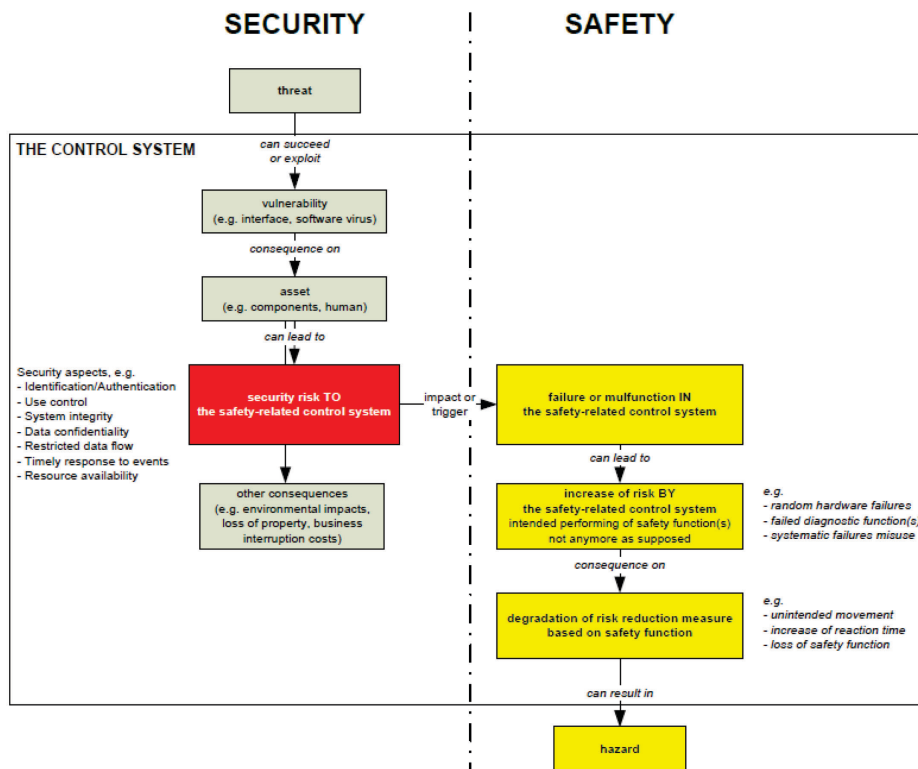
SECURITY

SAFETY

threat

THE CONTROL SYSTEM

can succeed or exploit

vulnerability (e.g. interface, software virus)

consequence on

asset (e.g. components, human)

can lead to

Security aspects, e.g.
- Identification/Authentication
- Use control
- System integrity
- Data confidentiality
- Restricted data flow
- Timely response to events
- Resource availability

security risk TO the safety-related control system

impact or trigger

failure or mulfunction IN the safety-related control system

other consequences (e.g. environmental impacts, loss of property, business interruption costs)

can lead to

increase of risk BY the safety-related control system intended performing of safety function(s) not anymore as supposed

e.g.
- random hardware failures
- failed diagnostic function(s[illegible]
- systematic failures misuse

consequence on

degradation of risk reduction measure based on safety function

e.g.
- unintended movement
- increase of reaction time
- loss of safety function

can result in

hazard